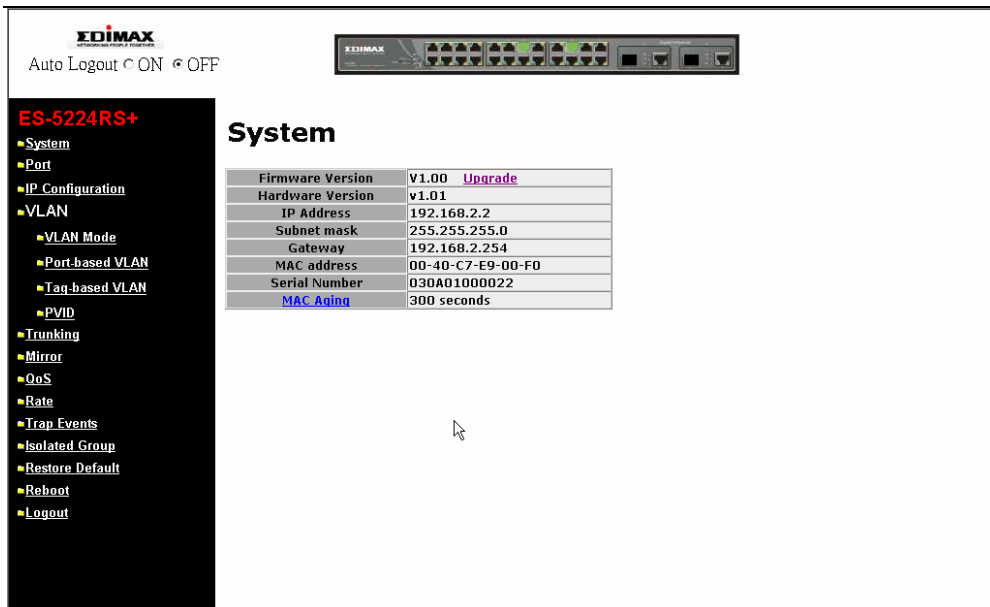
EDIMAX
NETWORKING PEOPLE TOGETHER

Auto Logout ○ ON ◉ OFF

ES-5224RS+
System
Port
IP Configuration
VLAN
VLAN Mode
Port-based VLAN
Tag-based VLAN
PVID
Trunking
Mirror
QoS
Rate
Trap Events
Isolated Group
Restore Default
Reboot
Logout

System

| Firmware Version | V1.00 Upgrade |
|---|---|
| Hardware Version | v1.01 |
| IP Address | 192.168.2.2 |
| Subnet mask | 255.255.255.0 |
| Gateway | 192.168.2.254 |
| MAC address | 00-40-C7-E9-00-F0 |
| Serial Number | 030A01000022 |
| MAC Aging | 300 seconds |